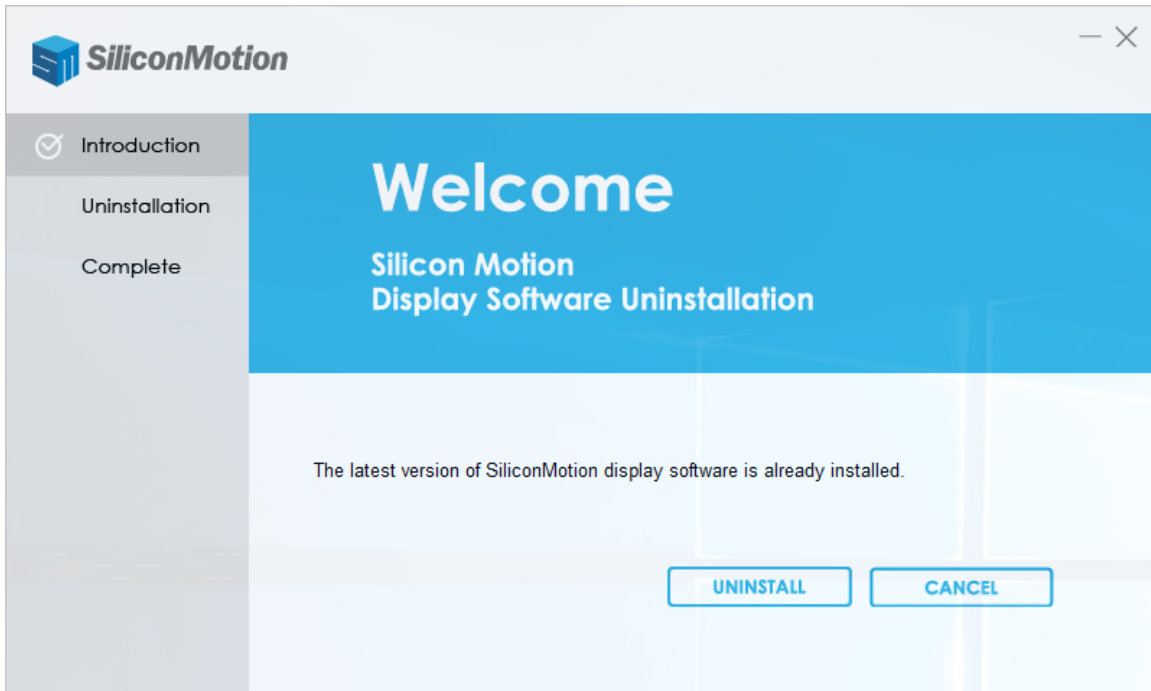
SiliconMotion

— ×

Introduction

Uninstallation

Complete

Welcome

Silicon Motion
Display Software Uninstallation

The latest version of SiliconMotion display software is already installed.

UNINSTALL

CANCEL